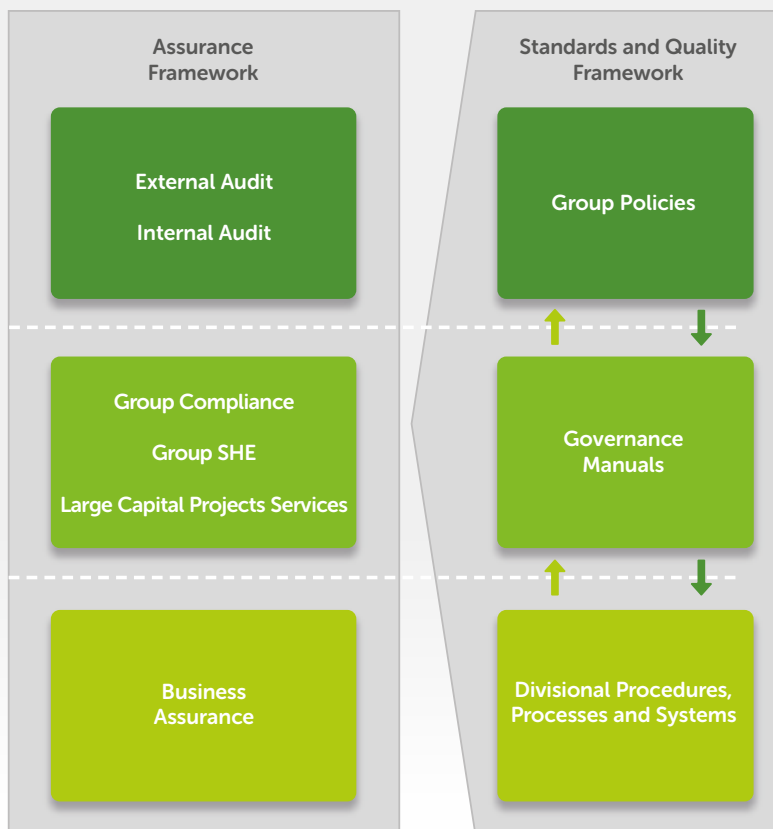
Assurance Framework

External Audit

Internal Audit

Group Compliance

Group SHE

Large Capital Projects Services

Business Assurance

Standards and Quality Framework

Group Policies

Governance Manuals

Divisional Procedures, Processes and Systems